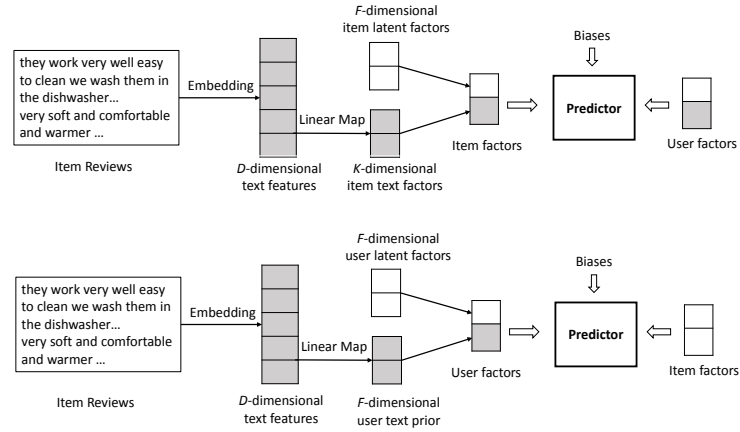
they work very well easy to clean we wash them in the dishwasher…
very soft and comfortable and warmer …

Item Reviews

Embedding

$D$-dimensional text features

Linear Map

$F$-dimensional item latent factors

$K$-dimensional item text factors

Item factors

Biases

Predictor

User factors

they work very well easy to clean we wash them in the dishwasher…
very soft and comfortable and warmer …

Item Reviews

Embedding

$D$-dimensional text features

Linear Map

$F$-dimensional user latent factors

$F$-dimensional user text prior

User factors

Biases

Predictor

Item factors